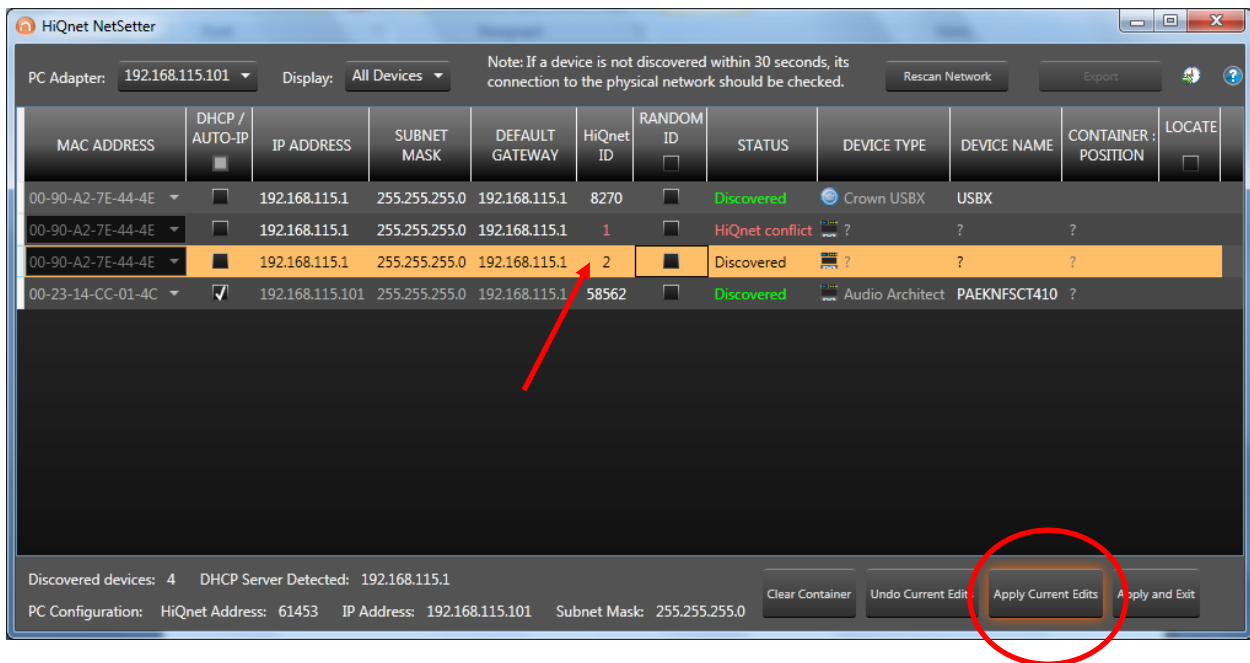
HiQnet NetSetter

PC Adapter: 192.168.115.101 Display: All Devices Note: If a device is not discovered within 30 seconds, its connection to the physical network should be checked. Rescan Network Export

| MAC ADDRESS | DHCP / AUTO-IP | IP ADDRESS | SUBNET MASK | DEFAULT GATEWAY | HiQnet ID | RANDOM ID | STATUS | DEVICE TYPE | DEVICE NAME | CONTAINER : POSITION | LOCATE |
|---|---|---|---|---|---|---|---|---|---|---|---|
| 00-90-A2-7E-44-4E | | 192.168.115.1 | 255.255.255.0 | 192.168.115.1 | 8270 | | Discovered | Crown USBX | USBX | | |
| 00-90-A2-7E-44-4E | | 192.168.115.1 | 255.255.255.0 | 192.168.115.1 | 1 | | HiQnet conflict | ? | ? | ? | |
| 00-90-A2-7E-44-4E | | 192.168.115.1 | 255.255.255.0 | 192.168.115.1 | 2 | | Discovered | ? | ? | ? | |
| 00-23-14-CC-01-4C | ✓ | 192.168.115.101 | 255.255.255.0 | 192.168.115.1 | 58562 | | Discovered | Audio Architect | PAEKNFSCT410 | ? | |

Discovered devices: 4 DHCP Server Detected: 192.168.115.1
PC Configuration: HiQnet Address: 61453 IP Address: 192.168.115.101 Subnet Mask: 255.255.255.0

Clear Container Undo Current Edits Apply Current Edits Apply and Exit